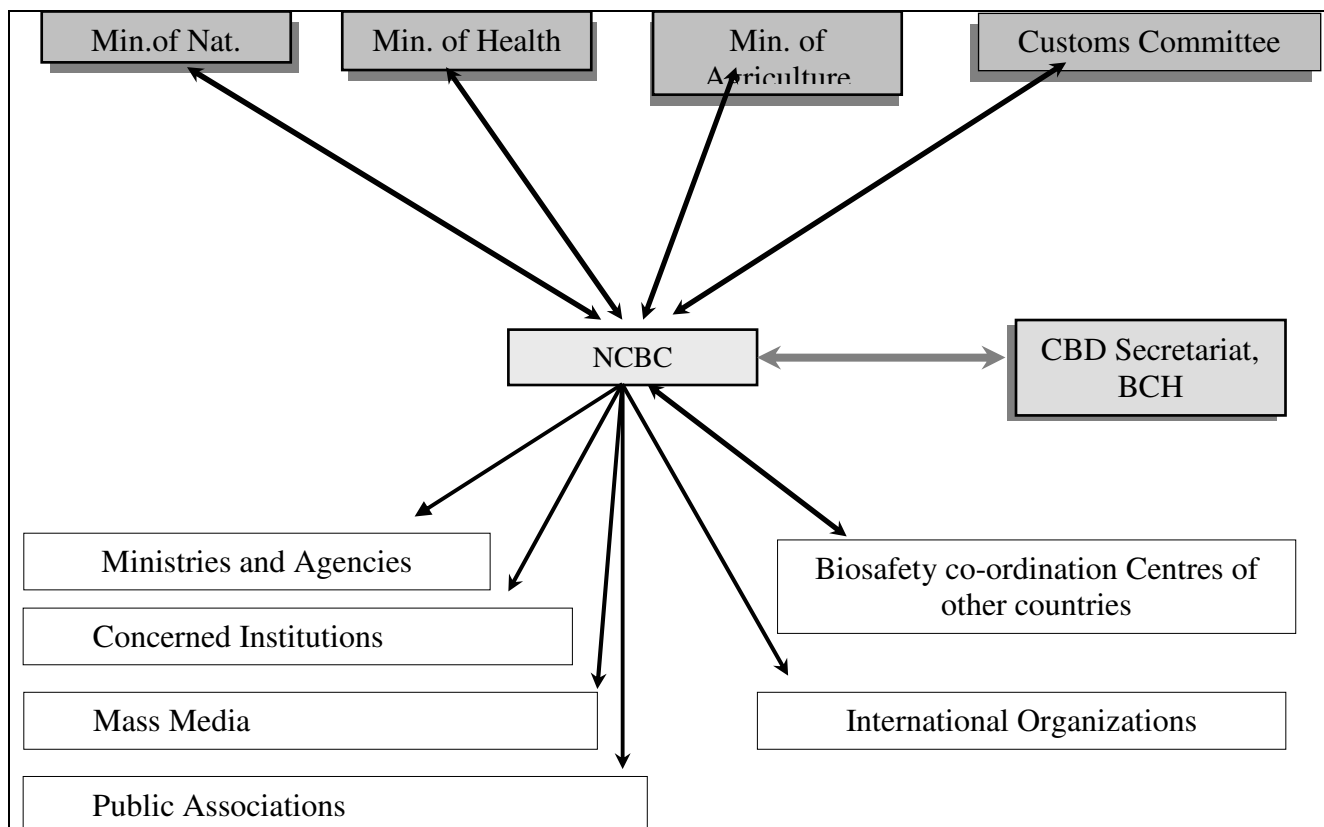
Min.of Nat.

Min. of Health

Min. of Agriculture

Customs Committee

NCBC

CBD Secretariat, BCH

Ministries and Agencies

Concerned Institutions

Mass Media

Public Associations

Biosafety co-ordination Centres of other countries

International Organizations